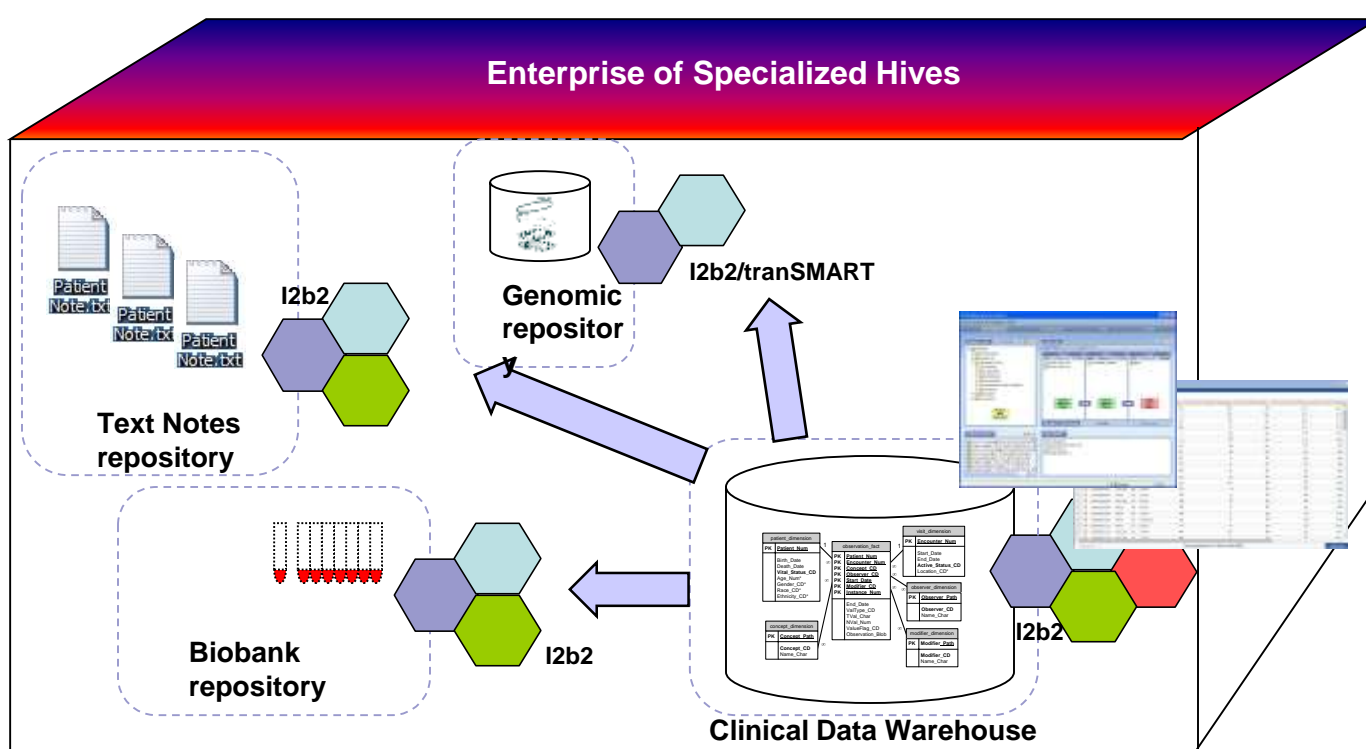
Enterprise of Specialized Hives

Patient Note.txt

Patient Note.txt

Patient Note.txt

I2b2

Text Notes repository

Genomic repository

I2b2/tranSMART

Biobank repository

I2b2

patient_dimension
PK Patient_Num
Birth_Date
Death_Date
Vital_Status_CD
Age_Num*
Gender_CD*
Race_CD*
Ethnicity_CD*

observation_fact
PK Patient_Num
PK Encounter_Num
PK Concept_CD
PK Observer_CD
PK Start_Date
PK Modifier_CD
PK Instance_Num
End_Date
ValType_CD
TVal_Char
NVal_Num
ValueFlag_CD
Observation_Blob

visit_dimension
PK Encounter_Num
Start_Date
End_Date
Active_Status_CD
Location_CD*

observer_dimension
PK Observer_Path
Observer_CD
Name_Char

concept_dimension
PK Concept_Path
Concept_CD
Name_Char

modifier_dimension
PK Modifier_Path
Modifier_CD
Name_Char

I2b2

Clinical Data Warehouse